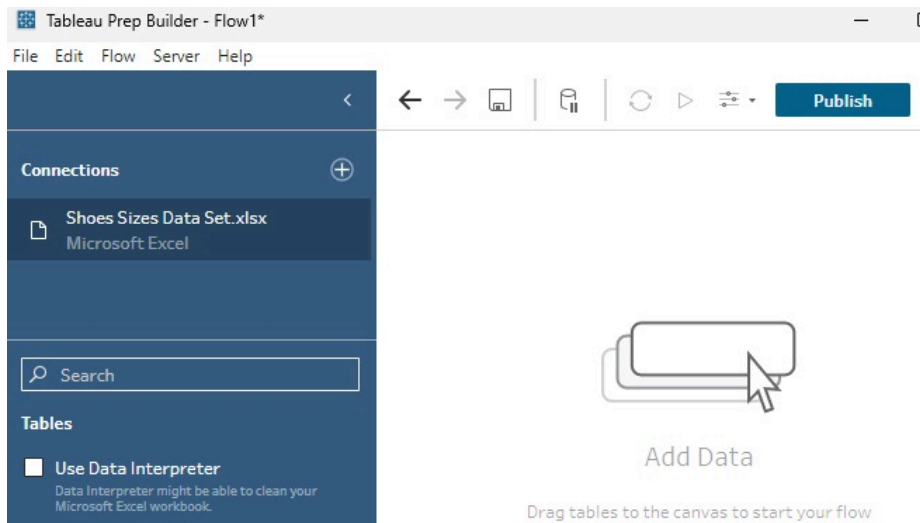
Tableau Prep Builder - Flow1*

File Edit Flow Server Help

Publish

Connections

Shoes Sizes Data Set.xlsx
Microsoft Excel

Search

Tables

Use Data Interpreter
Data Interpreter might be able to clean your Microsoft Excel workbook.

Add Data

Drag tables to the canvas to start your flow